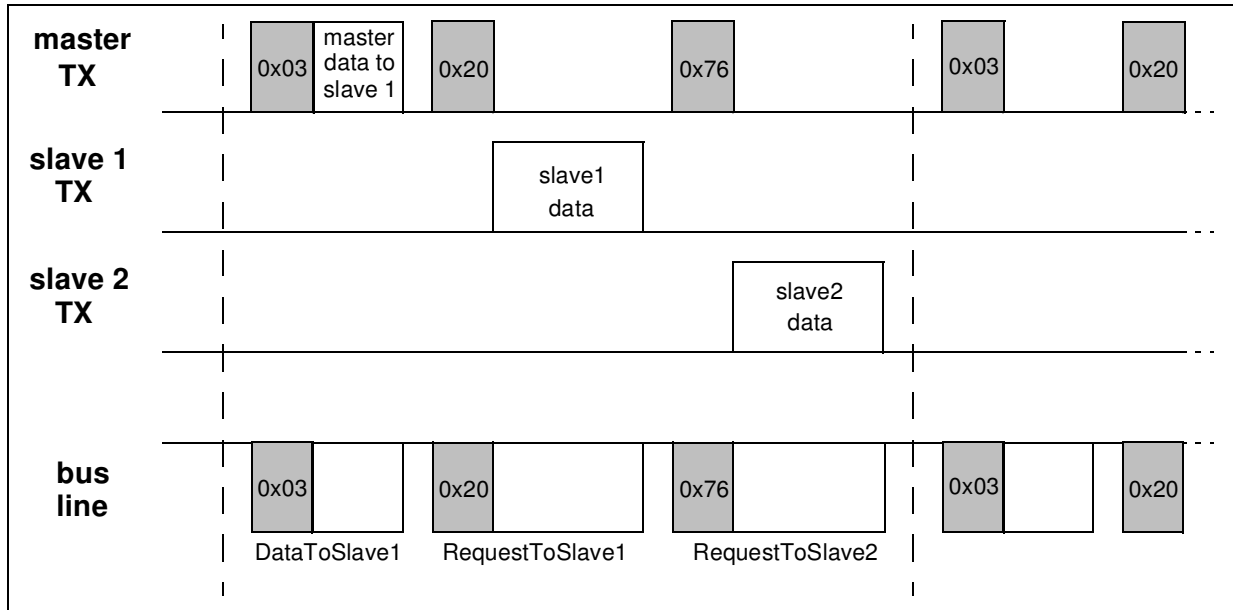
master TX

0x03

master data to slave 1

0x20

0x76

0x03

0x20

slave 1 TX

slave1 data

slave 2 TX

slave2 data

bus line

0x03

0x20

0x76

0x03

0x20

DataToSlave1

RequestToSlave1

RequestToSlave2